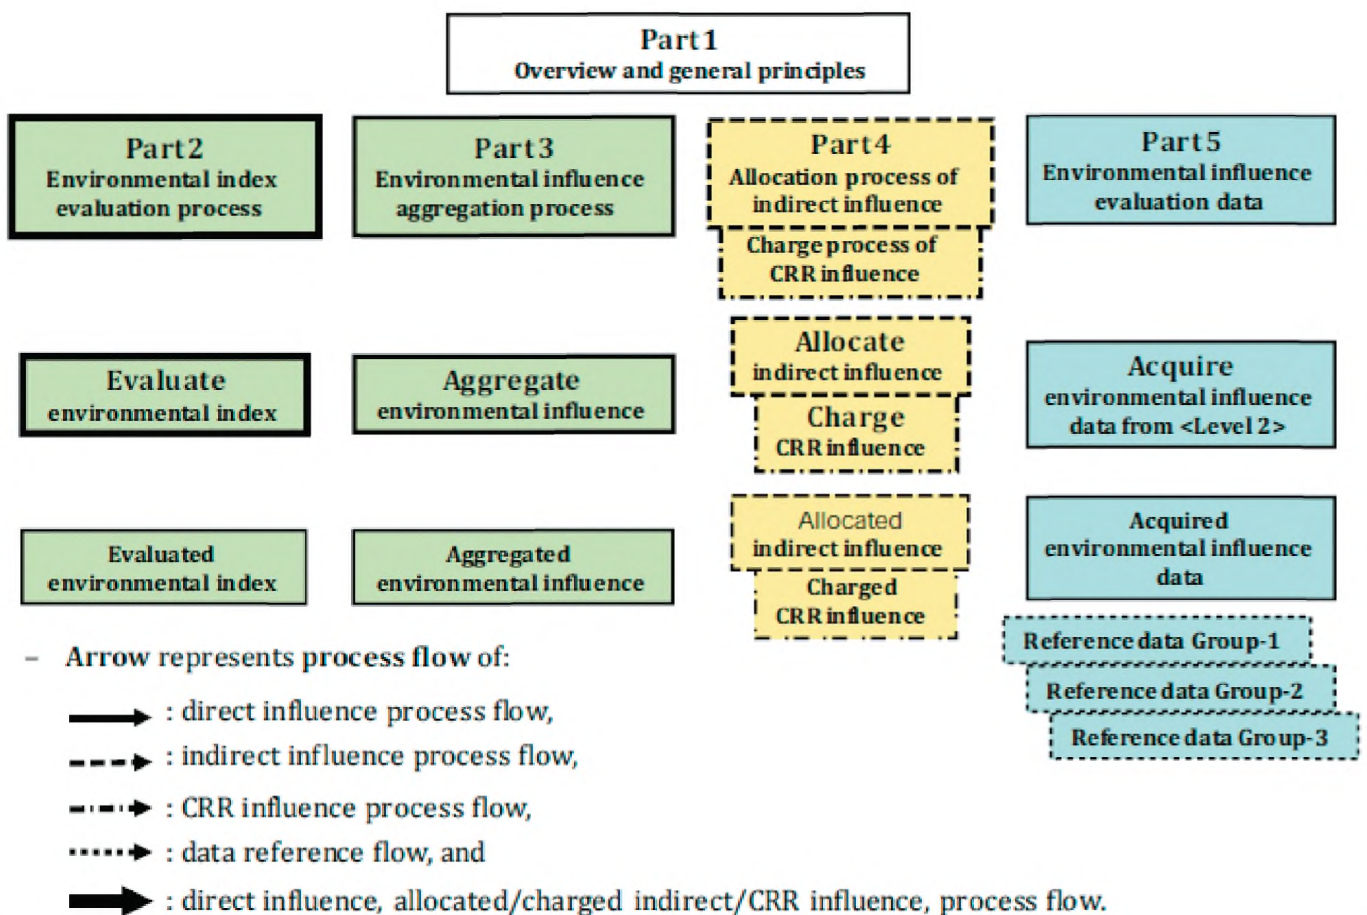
Part 1
Overview and general principles

Part 2
Environmental index evaluation process

Part 3
Environmental influence aggregation process

Part 4
Allocation process of indirect influence

Charge process of CRR influence

Part 5
Environmental influence evaluation data

Evaluate
environmental index

Aggregate
environmental influence

Allocate
indirect influence

Charge
CRR influence

Acquire
environmental influence data from <Level 2>

Evaluated
environmental index

Aggregated
environmental influence

Allocated
indirect influence

Charged
CRR influence

Acquired
environmental influence data

Reference data Group-1
Reference data Group-2
Reference data Group-3

– Arrow represents process flow of:
: direct influence process flow,
: indirect influence process flow,
: CRR influence process flow,
: data reference flow, and
: direct influence, allocated/charged indirect/CRR influence, process flow.